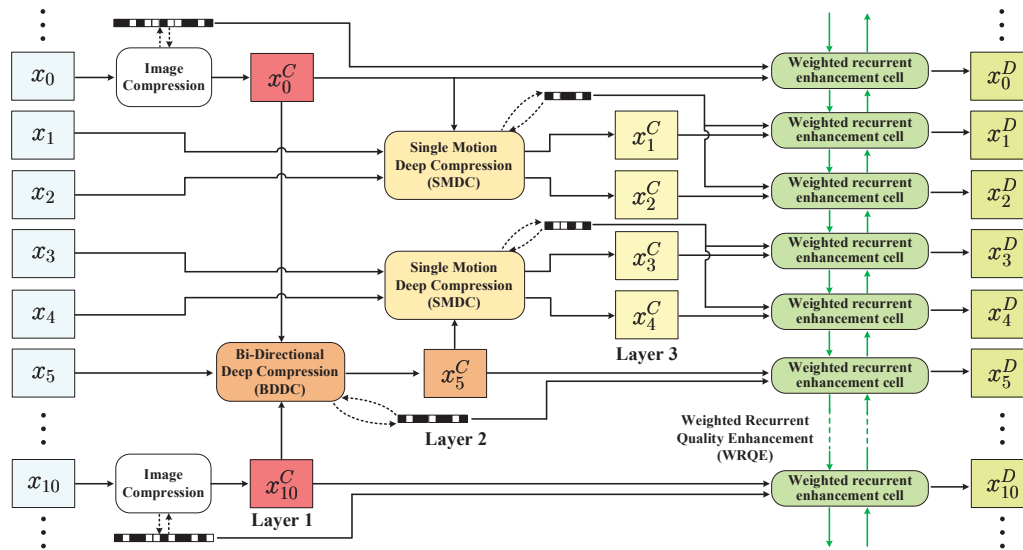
$\vdots$

$x_0$

Image Compression

$x_0^C$

Weighted recurrent enhancement cell

$x_0^D$

$x_1$

Single Motion Deep Compression (SMDC)

$x_1^C$

Weighted recurrent enhancement cell

$x_1^D$

$x_2$

$x_2^C$

Weighted recurrent enhancement cell

$x_2^D$

$x_3$

Single Motion Deep Compression (SMDC)

$x_3^C$

Weighted recurrent enhancement cell

$x_3^D$

$x_4$

$x_4^C$

Weighted recurrent enhancement cell

$x_4^D$

Layer 3

$x_5$

Bi-Directional Deep Compression (BDDC)

$x_5^C$

Weighted recurrent enhancement cell

$x_5^D$

Layer 2

Weighted Recurrent Quality Enhancement (WRQE)

$\vdots$

$x_{10}$

Image Compression

$x_{10}^C$

Weighted recurrent enhancement cell

$x_{10}^D$

Layer 1

$\vdots$